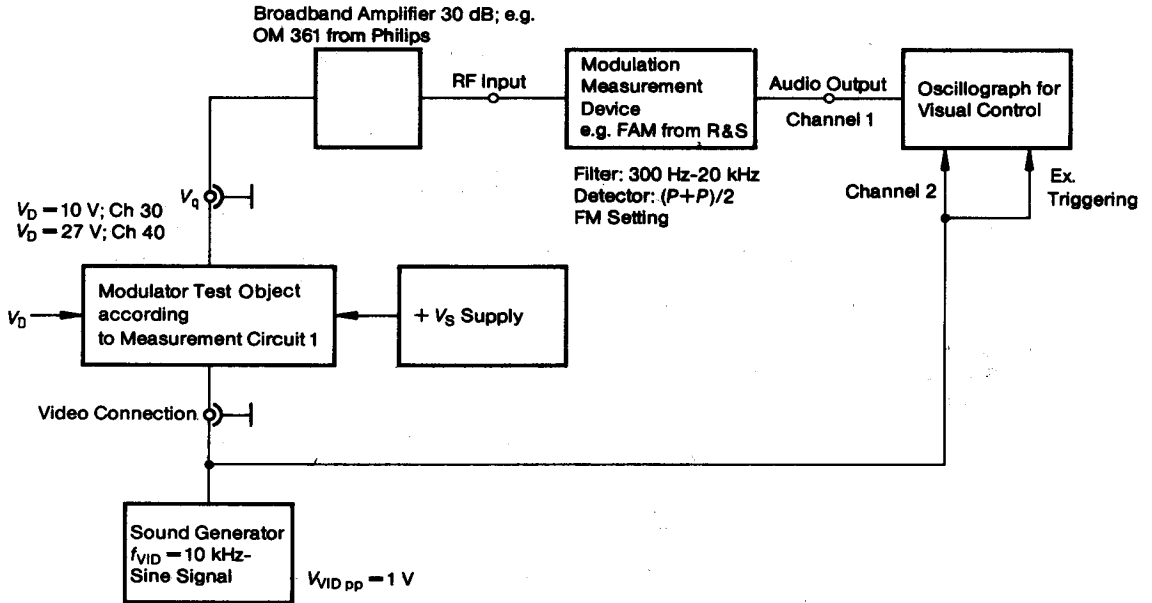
Broadband Amplifier 30 dB; e.g. OM 361 from Philips

RF Input

Modulation Measurement Device e.g. FAM from R&S

Audio Output

Channel 1

Oscillograph for Visual Control

Filter: 300 Hz-20 kHz
Detector: $(P+P)/2$
FM Setting

Channel 2

Ex. Triggering

$V_D = 10$ V; Ch 30
$V_D = 27$ V; Ch 40

$V_q$

$V_D$

Modulator Test Object according to Measurement Circuit 1

$+V_S$ Supply

Video Connection

Sound Generator $f_{VID} = 10$ kHz-Sine Signal

$V_{VID\,pp} = 1$ V